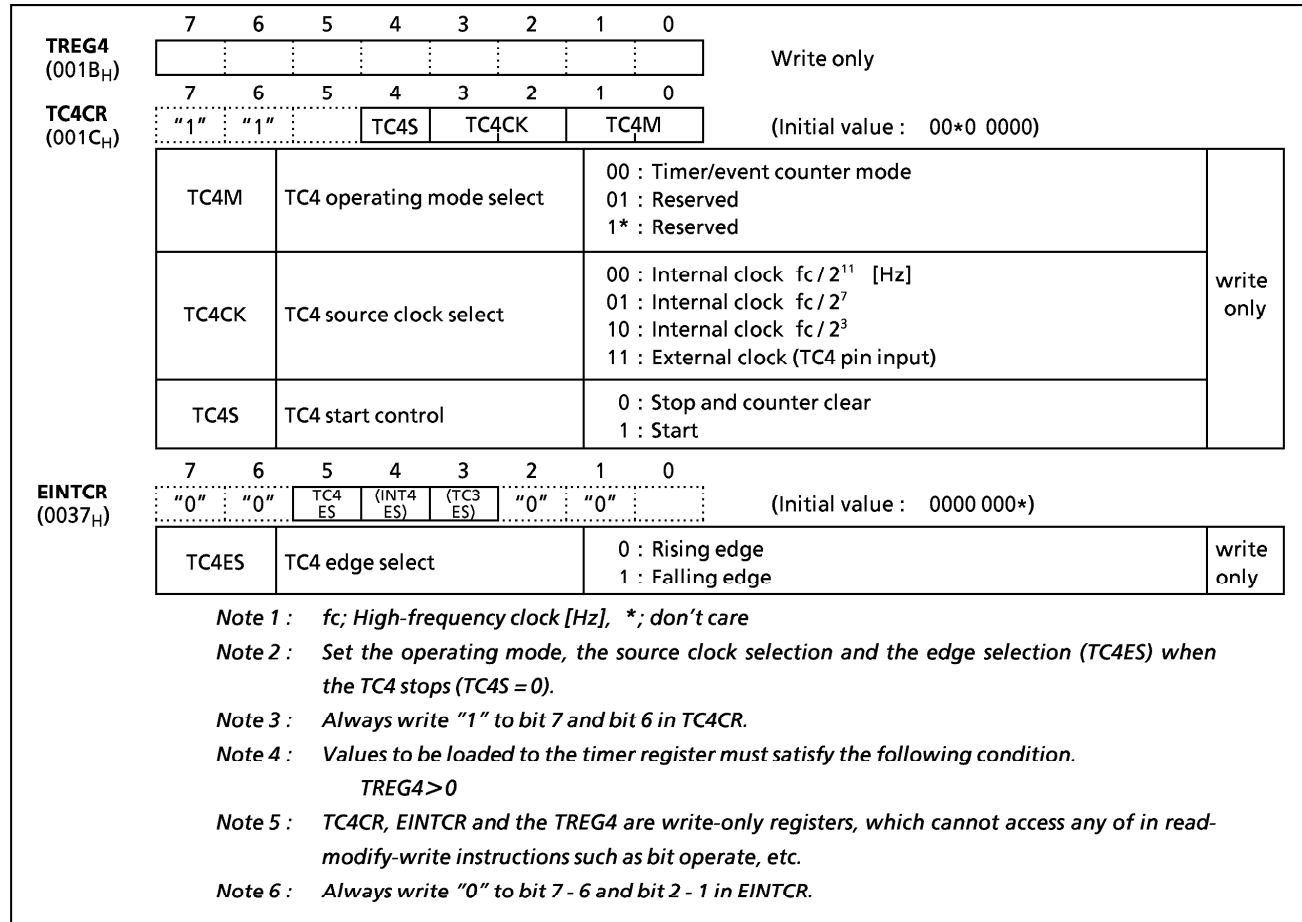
| | 7 | 6 | 5 | 4 | 3 | 2 | 1 | 0 | |
|---|---|---|---|---|---|---|---|---|---|
| TREG4 ($001B_H$) | | | | | | | | | Write only |

| | 7 | 6 | 5 | 4 | 3 | 2 | 1 | 0 | |
|---|---|---|---|---|---|---|---|---|---|
| TC4CR ($001C_H$) | "1" | "1" | | TC4S | TC4CK | | TC4M | | (Initial value : 00*0 0000) |

| | | | |
|---|---|---|---|
| TC4M | TC4 operating mode select | 00 : Timer/event counter mode<br>01 : Reserved<br>1* : Reserved | write only |
| TC4CK | TC4 source clock select | 00 : Internal clock fc / $2^{11}$ [Hz]<br>01 : Internal clock fc / $2^7$<br>10 : Internal clock fc / $2^3$<br>11 : External clock (TC4 pin input) | |
| TC4S | TC4 start control | 0 : Stop and counter clear<br>1 : Start | |

| | 7 | 6 | 5 | 4 | 3 | 2 | 1 | 0 | |
|---|---|---|---|---|---|---|---|---|---|
| EINTCR ($0037_H$) | "0" | "0" | TC4 ES | (INT4 ES) | (TC3 ES) | "0" | "0" | | (Initial value : 0000 000*) |

| | | | |
|---|---|---|---|
| TC4ES | TC4 edge select | 0 : Rising edge<br>1 : Falling edge | write only |

Note 1 : fc; High-frequency clock [Hz], *; don't care

Note 2 : Set the operating mode, the source clock selection and the edge selection (TC4ES) when the TC4 stops (TC4S = 0).

Note 3 : Always write "1" to bit 7 and bit 6 in TC4CR.

Note 4 : Values to be loaded to the timer register must satisfy the following condition.
TREG4 > 0

Note 5 : TC4CR, EINTCR and the TREG4 are write-only registers, which cannot access any of in read-modify-write instructions such as bit operate, etc.

Note 6 : Always write "0" to bit 7 - 6 and bit 2 - 1 in EINTCR.